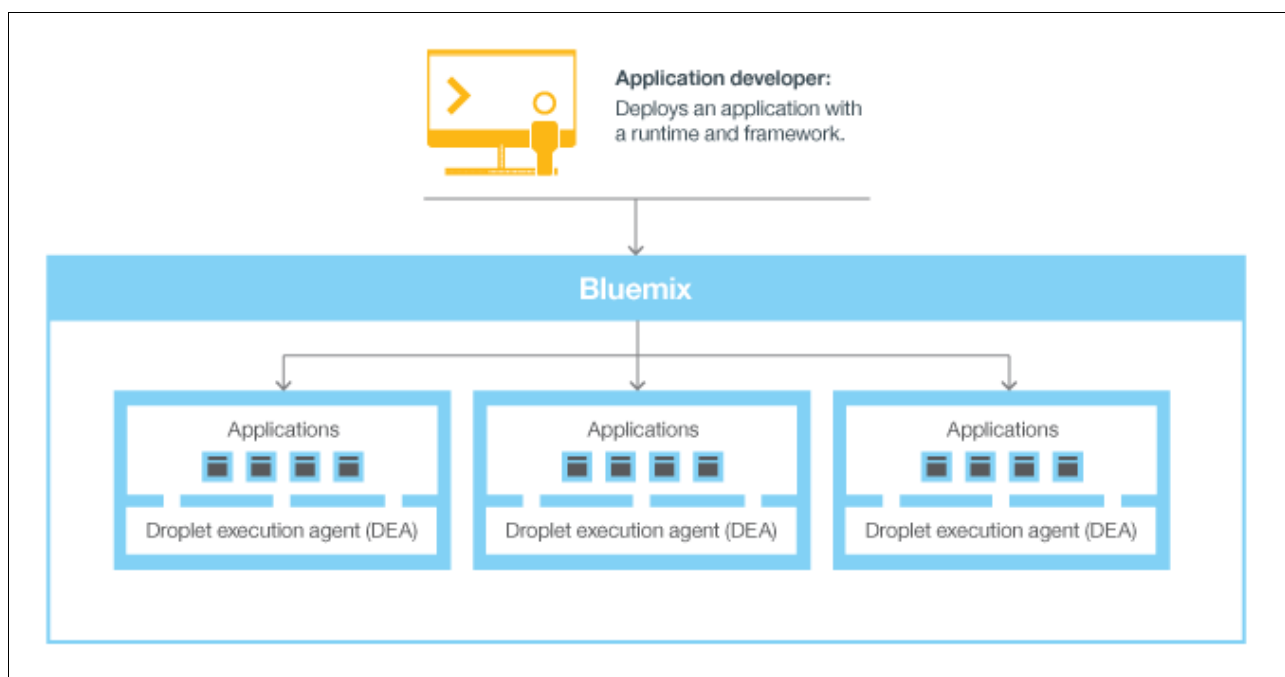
Application developer:
Deploys an application with a runtime and framework.

Bluemix

Applications

Droplet execution agent (DEA)

Applications

Droplet execution agent (DEA)

Applications

Droplet execution agent (DEA)